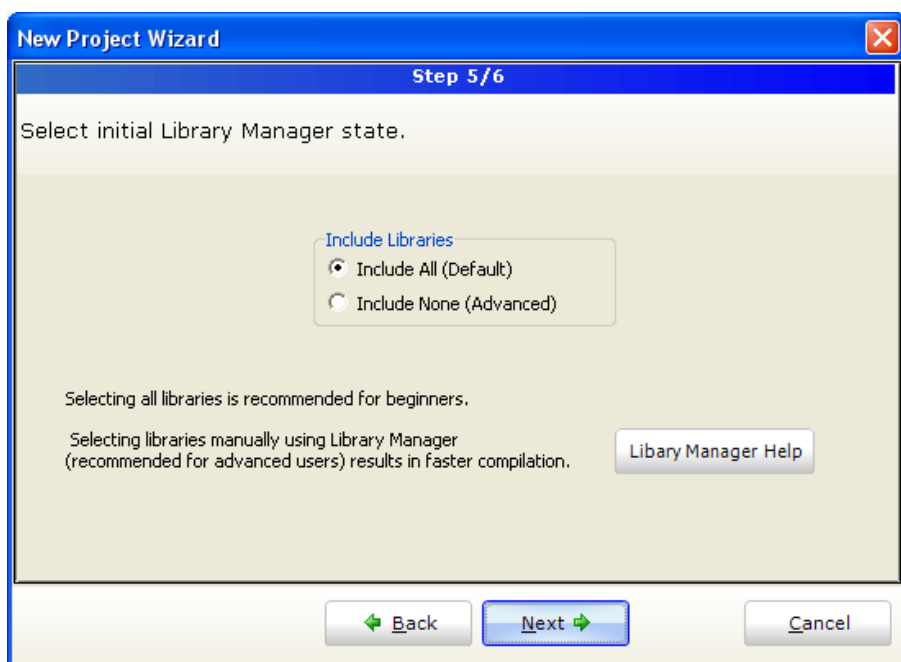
New Project Wizard

Step 5/6

Select initial Library Manager state.

Include Libraries

Include All (Default)

Include None (Advanced)

Selecting all libraries is recommended for beginners.

Selecting libraries manually using Library Manager (recommended for advanced users) results in faster compilation.

Libary Manager Help

Back

Next

Cancel